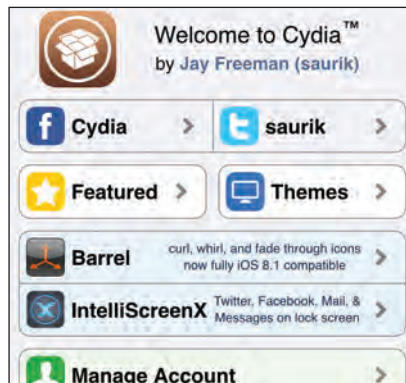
Welcome to Cydia™
by Jay Freeman (saurik)

Cydia >
saurik >

Featured >
Themes >

Barrel
curl, whirl, and fade through icons now fully iOS 8.1 compatible >

IntelliScreenX
Twitter, Facebook, Mail, & Messages on lock screen >

Manage Account >